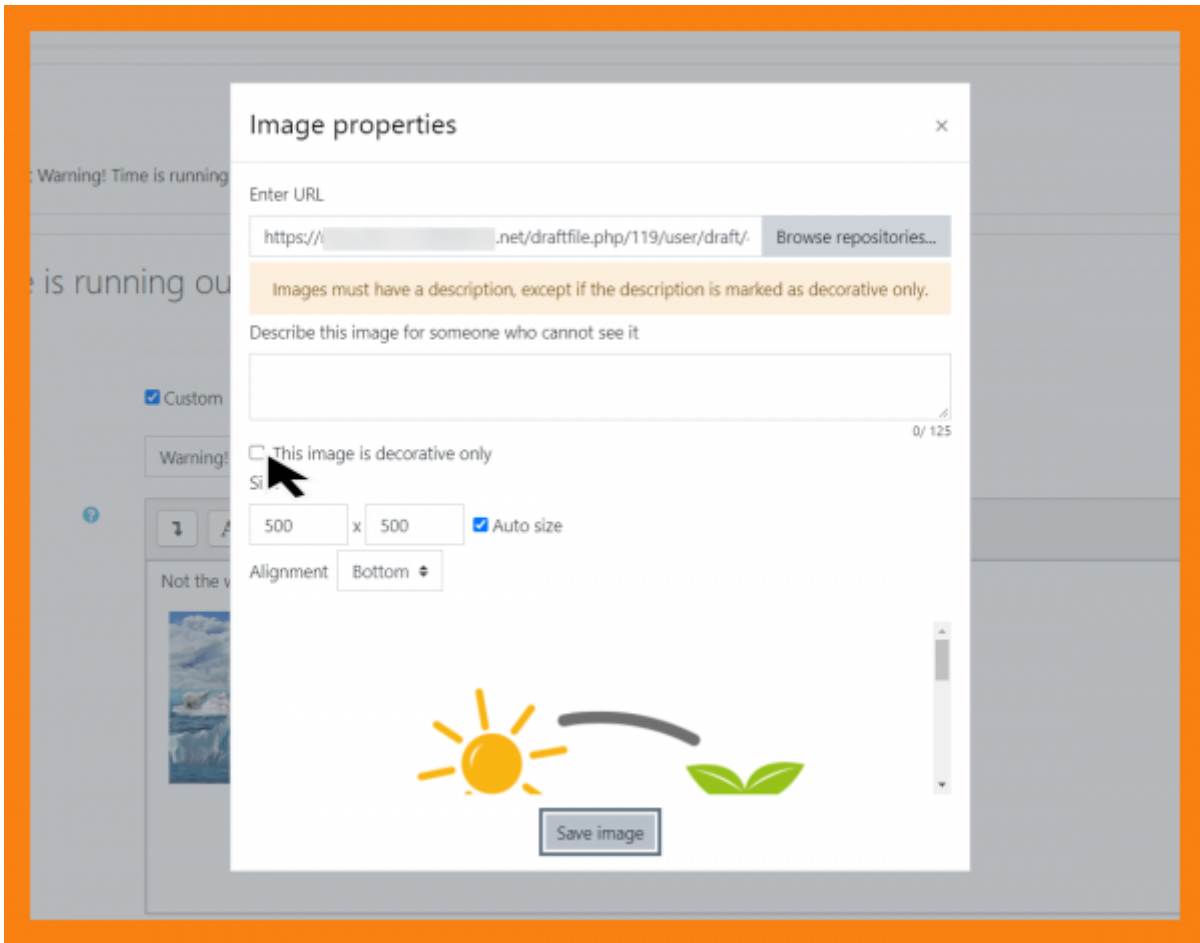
: Warning! Time is running

e is running ou

Custom

Warning!

Not the w

Image properties

×

Enter URL

https://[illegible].net/draftfile.php/119/user/draft/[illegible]

Browse repositories...

Images must have a description, except if the description is marked as decorative only.

Describe this image for someone who cannot see it

0/ 125

This image is decorative only

Si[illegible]

500 x 500

Auto size

Alignment Bottom

Save image